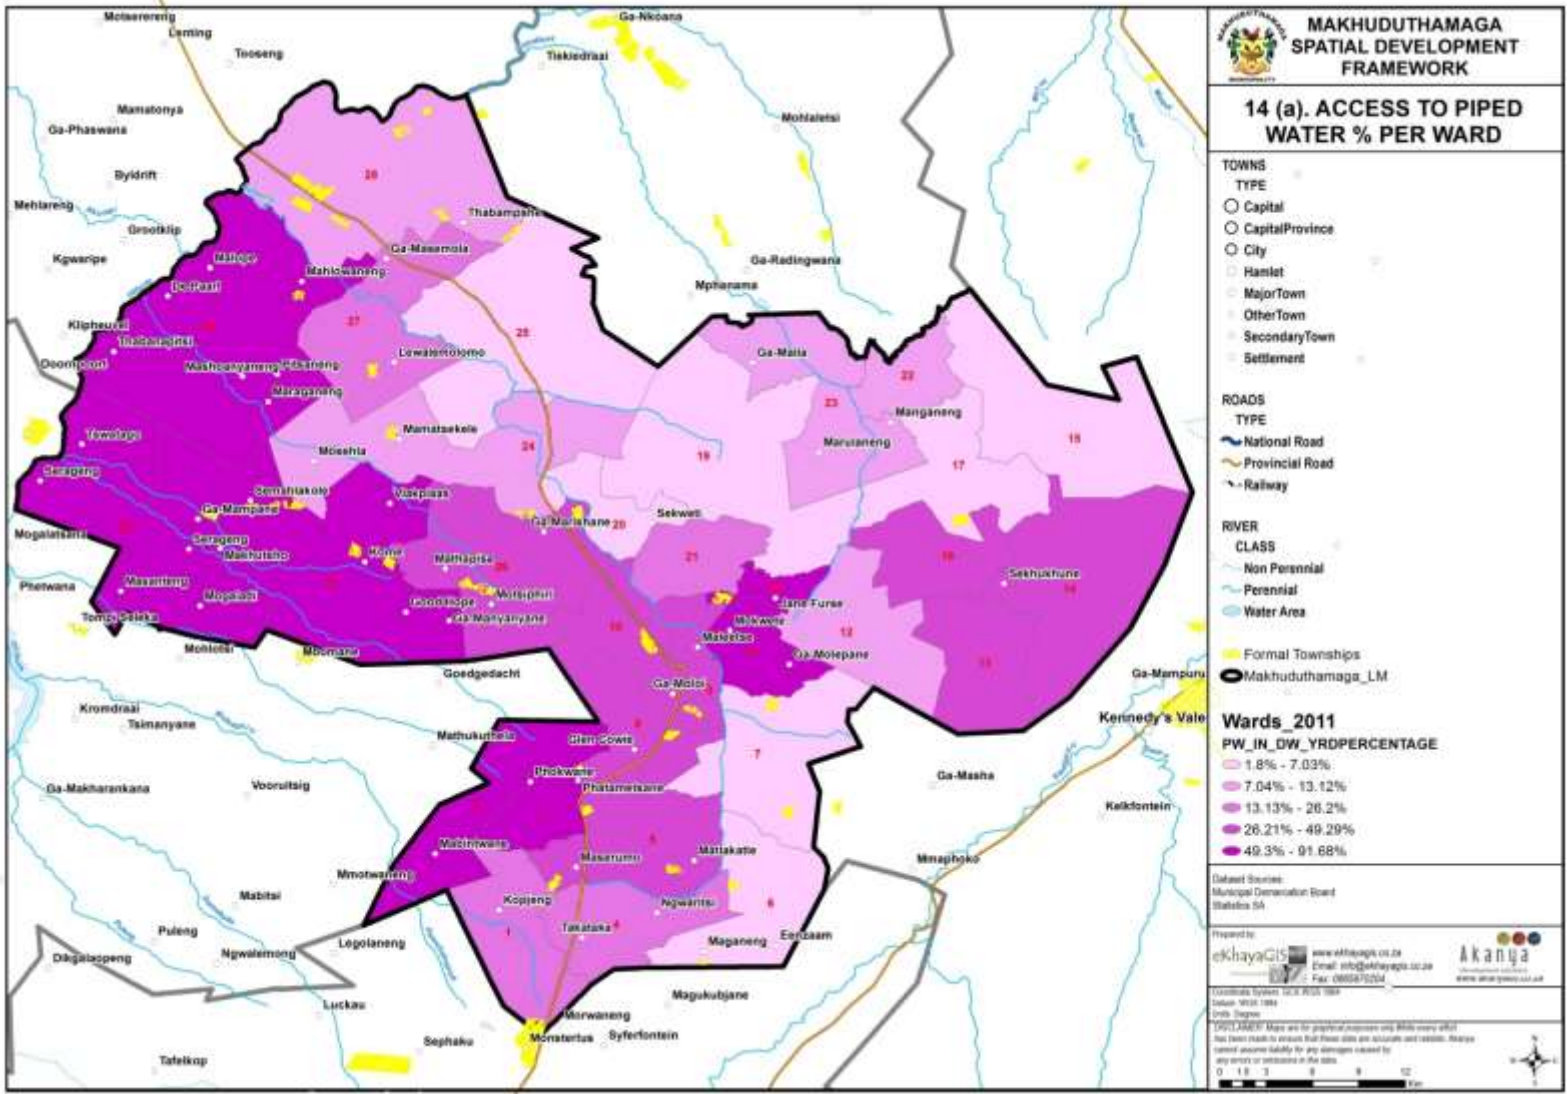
MAKHUDUTHAMAGA SPATIAL DEVELOPMENT FRAMEWORK

14 (a). ACCESS TO PIPED WATER % PER WARD

TOWNS
TYPE
Capital
CapitalProvince
City
Hamlet
MajorTown
OtherTown
SecondaryTown
Settlement

ROADS
TYPE
National Road
Provincial Road
Railway

RIVER
CLASS
Non Perennial
Perennial
Water Area

Formal Townships
Makhuduthamaga_LM

Wards_2011
PW_IN_DW_YRDPERCENTAGE
1.8% - 7.03%
7.04% - 13.12%
13.13% - 26.2%
26.21% - 49.29%
49.3% - 91.68%

Dataset Sources:
Municipal Demarcation Board
Statistics SA

Prepared by
eKhayaGIS
www.ekhayagis.co.za
Email: info@ekhayagis.co.za
Fax: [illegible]
Akanya
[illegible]

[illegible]

DISCLAIMER: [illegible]

0 1.5 3 6 9 12 Km

Motserereng
Lerning
Tooseng
Ga-Nkoana
Tiekiedraai
Mamatonya
Ga-Phaswana
Mohlaletsi
Byldrift
Mehlareng
Grootklip
Kwaripe
26
Thabampshe
Ga-Masemola
Mahlolaneng
Ga-Radingwana
Mphanama
De-Paarl
27
25
Klipheuwel
Thabanaphiri
Doornpoort
Mashoanyaneng
Pitsaneng
Maraganeng
Lewaleemolomo
Ga-Malla
22
23
Manganeng
Marulaneng
15
Tswelago
Mamatsekele
Moeshia
24
19
17
Serageng
Serafiakole
Vlakplaas
Ga-Mampane
Ga-Marishane
20
Sekwati
Mogalatsana
Seraqeng
Makhutsho
Kome
Mathapisa
21
16
Sekhukhune
Phetwana
Masanteng
Mogaladi
Goodhope
Morlophiri
Ga-Mahyanyane
Jane Furse
Tompi Seleka
Mokwete
Maleleie
12
Ga-Molepane
Mohlotsi
Moomane
Goedgedacht
10
11
Ga-Moloi
Ga-Mampuru
Kromdraai
Tsimanyane
Kennedy's Vale
Mathukuthela
Glen Cowie
7
Ga-Masha
Ga-Makharankana
Vooruitsig
Phokwane
Phatametsane
Kelkfontein
Mabintwane
Maserumi
Mmotwaneng
Matlakatle
Mmaphoko
Mabitsi
Kopjeng
Ngwaritsi
6
Puleng
Ngwalemong
Takataka
Legolaneng
Maganeng
Eenzaam
Dikgalaopeng
Luckau
Magukubjane
Morwaneng
Sephaku
Monsterlus
Syferfontein
Tafelkop